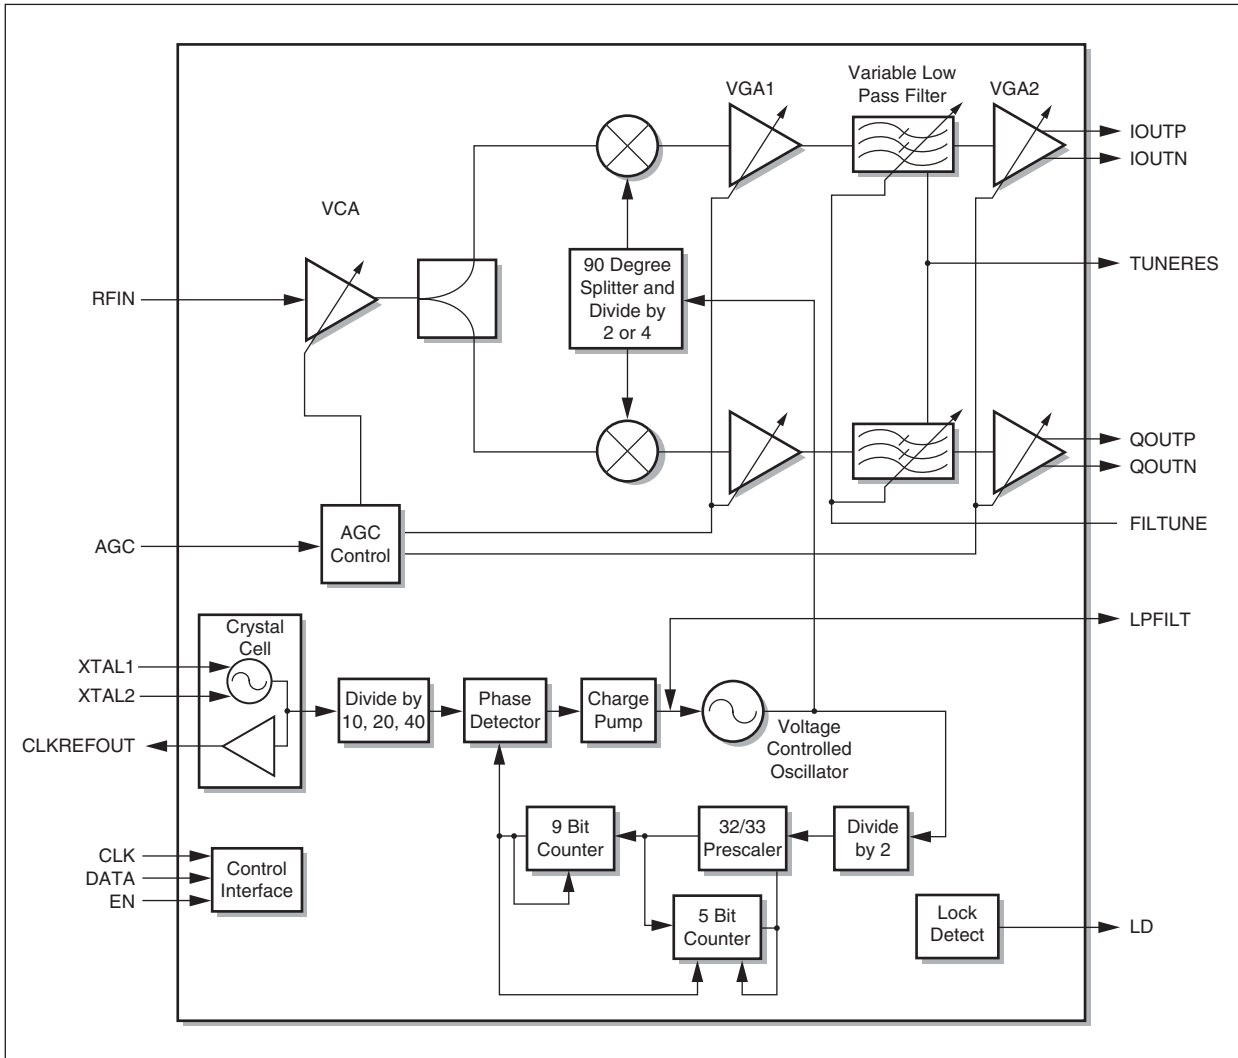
VGA1

Variable Low Pass Filter

VGA2

IOUTP

IOUTN

VCA

90 Degree Splitter and Divide by 2 or 4

TUNERES

RFIN

QOUTP

QOUTN

FILTUNE

AGC

AGC Control

LPFILT

Crystal Cell

XTAL1

XTAL2

CLKREFOUT

Divide by 10, 20, 40

Phase Detector

Charge Pump

Voltage Controlled Oscillator

9 Bit Counter

32/33 Prescaler

Divide by 2

CLK

DATA

EN

Control Interface

5 Bit Counter

Lock Detect

LD